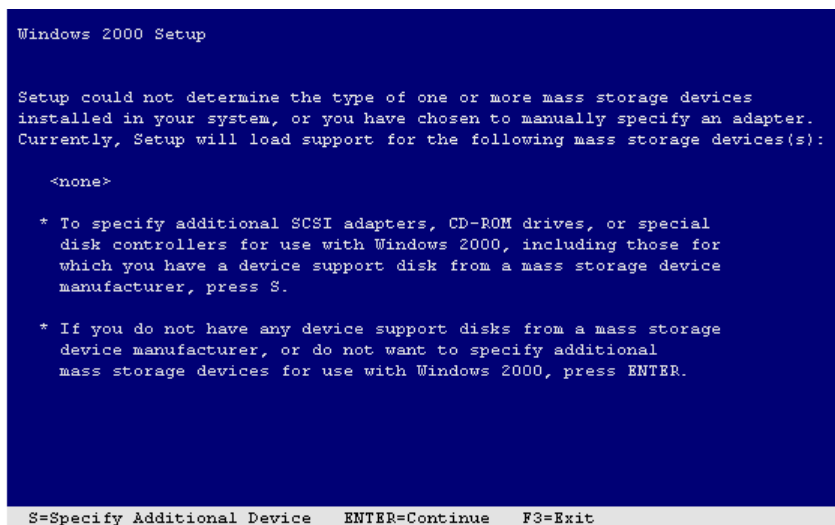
Windows 2000 Setup

Setup could not determine the type of one or more mass storage devices installed in your system, or you have chosen to manually specify an adapter. Currently, Setup will load support for the following mass storage devices(s):

<none>

* To specify additional SCSI adapters, CD-ROM drives, or special disk controllers for use with Windows 2000, including those for which you have a device support disk from a mass storage device manufacturer, press S.

* If you do not have any device support disks from a mass storage device manufacturer, or do not want to specify additional mass storage devices for use with Windows 2000, press ENTER.

S=Specify Additional Device   ENTER=Continue   F3=Exit